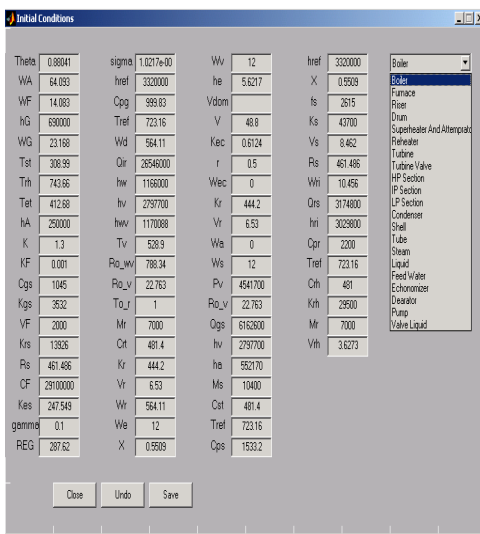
Initial Conditions

| | | | | | | | |
|---|---|---|---|---|---|---|---|
| Theta | 0.88041 | sigma | 1.0217e-00 | Wv | 12 | href | 3320000 |
| WA | 64.093 | href | 3320000 | he | 5.6217 | X | 0.5509 |
| WF | 14.083 | Cpg | 999.83 | Vdom | | fs | 2615 |
| hG | 690000 | Tref | 723.16 | V | 48.8 | Ks | 43700 |
| WG | 23.168 | Wd | 564.11 | Kec | 0.6124 | Vs | 8.462 |
| Tst | 308.99 | Qir | 26546000 | r | 0.5 | Rs | 461.486 |
| Trh | 743.66 | hw | 1166000 | Wec | 0 | Wri | 10.456 |
| Tet | 412.68 | hv | 2797700 | Kr | 444.2 | Qrs | 3174800 |
| hA | 250000 | hwv | 1170088 | Vr | 6.53 | hri | 3029800 |
| K | 1.3 | Tv | 528.9 | Wa | 0 | Cpr | 2200 |
| KF | 0.001 | Ro_wv | 788.34 | Ws | 12 | Tref | 723.16 |
| Cgs | 1045 | Ro_v | 22.763 | Pv | 4541700 | Crh | 481 |
| Kgs | 3532 | To_r | 1 | Ro_v | 22.763 | Krh | 29500 |
| VF | 2000 | Mr | 7000 | Qgs | 6162600 | Mr | 7000 |
| Krs | 13926 | Crt | 481.4 | hv | 2797700 | Vrh | 3.6273 |
| Rs | 461.486 | Kr | 444.2 | ha | 552170 | | |
| CF | 29100000 | Vr | 6.53 | Ms | 10400 | | |
| Kes | 247.549 | Wr | 564.11 | Cst | 481.4 | | |
| gamma | 0.1 | We | 12 | Tref | 723.16 | | |
| REG | 287.62 | X | 0.5509 | Cps | 1533.2 | | |

Boiler
Boiler
Furnace
Riser
Drum
Superheater And Attemprato
Reheater
Turbine
Turbine Valve
HP Section
IP Section
LP Section
Condenser
Shell
Tube
Steam
Liquid
Feed Water
Echonomizer
Dearator
Pump
Valve Liquid

Close Undo Save